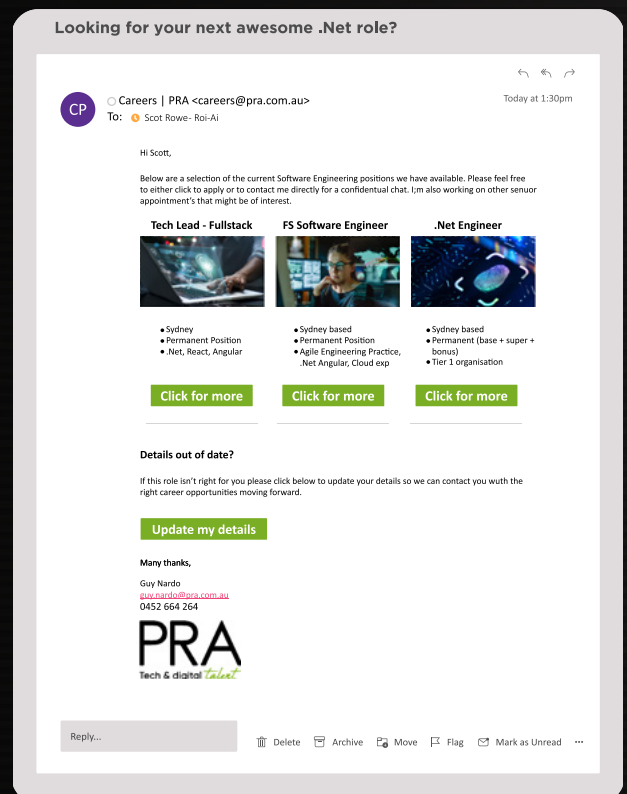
Looking for your next awesome .Net role?

CP Careers | PRA <careers@pra.com.au>
To: Scot Rowe- Roi-Ai
Today at 1:30pm

Hi Scott,

Below are a selection of the current Software Engineering positions we have available. Please feel free to either click to apply or to contact me directly for a confidental chat. I;m also working on other senuor appointment's that might be of interest.

| Tech Lead - Fullstack | FS Software Engineer | .Net Engineer |
|---|---|---|
| • Sydney • Permanent Position • .Net, React, Angular | • Sydney based • Permanent Position • Agile Engineering Practice, .Net Angular, Cloud exp | • Sydney based • Permanent (base + super + bonus) • Tier 1 organisation |
| Click for more | Click for more | Click for more |

Details out of date?

If this role isn't right for you please click below to update your details so we can contact you wuth the right career opportunities moving forward.

Update my details

Many thanks,

Guy Nardo
guy.nardo@pra.com.au
0452 664 264

PRA
Tech & digital talent

Reply...
Delete Archive Move Flag Mark as Unread ...